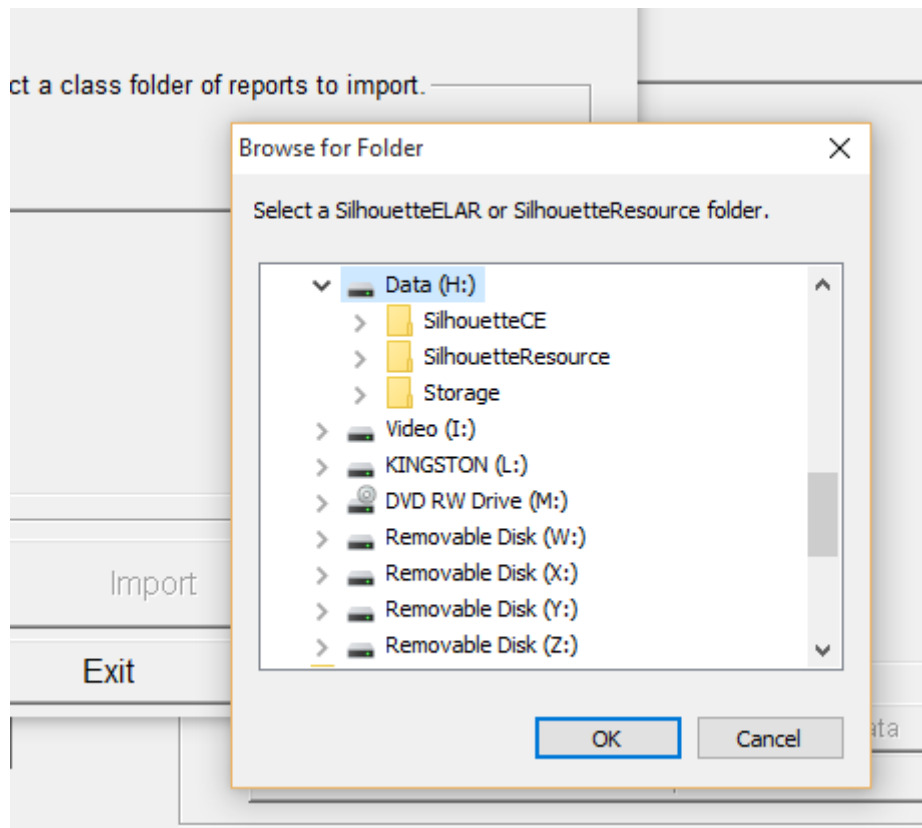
ct a class folder of reports to import.

Browse for Folder

Select a SilhouetteELAR or SilhouetteResource folder.

Data (H:)
SilhouetteCE
SilhouetteResource
Storage
Video (I:)
KINGSTON (L:)
DVD RW Drive (M:)
Removable Disk (W:)
Removable Disk (X:)
Removable Disk (Y:)
Removable Disk (Z:)

Import

Exit

OK

Cancel

ata